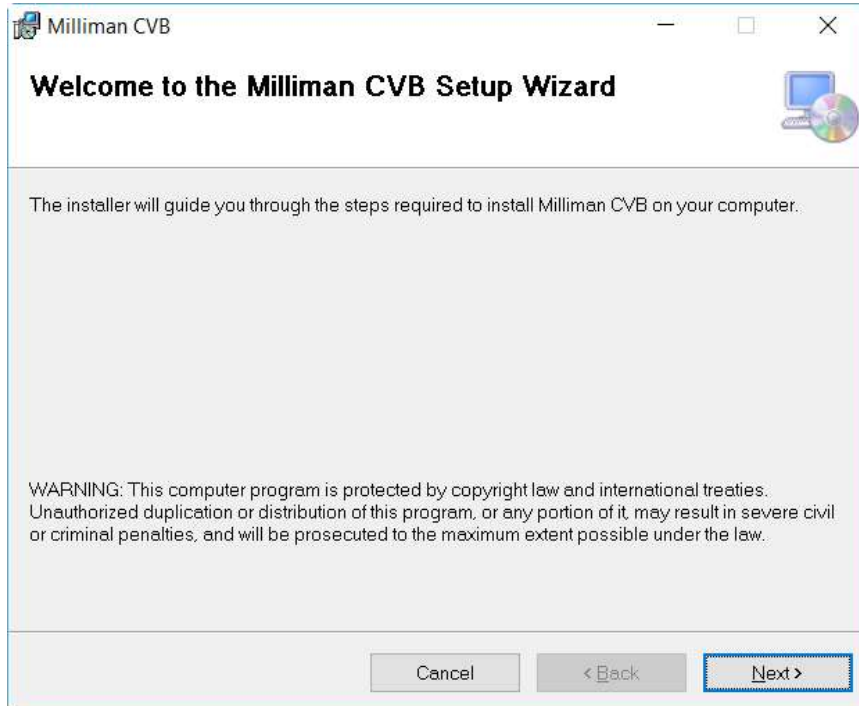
Milliman CVB

Welcome to the Milliman CVB Setup Wizard

The installer will guide you through the steps required to install Milliman CVB on your computer.

WARNING: This computer program is protected by copyright law and international treaties. Unauthorized duplication or distribution of this program, or any portion of it, may result in severe civil or criminal penalties, and will be prosecuted to the maximum extent possible under the law.

Cancel
< Back
Next >